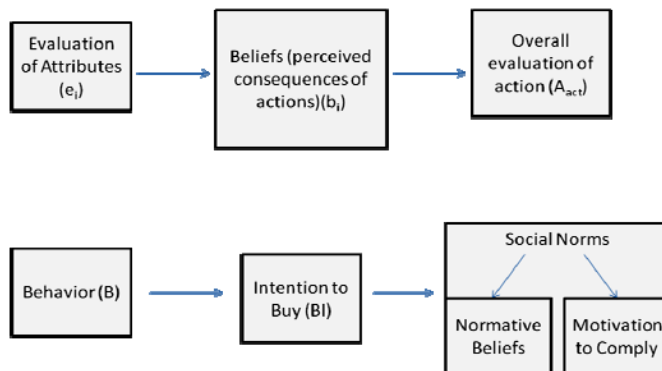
Evaluation of Attributes ($e_i$)

Beliefs (perceived consequences of actions)($b_i$)

Overall evaluation of action ($A_{act}$)

Behavior (B)

Intention to Buy (BI)

Social Norms

Normative Beliefs

Motivation to Comply